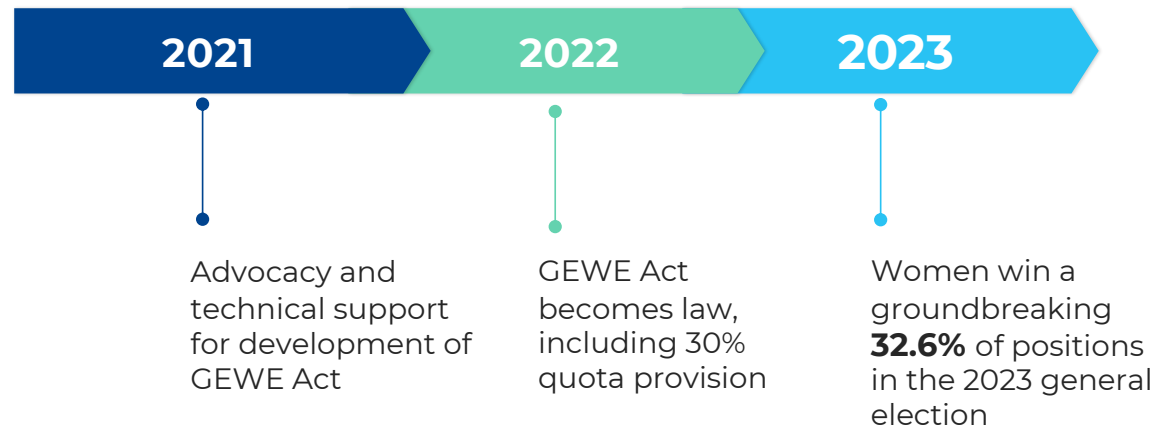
2021

2022

2023

Advocacy and technical support for development of GEWE Act

GEWE Act becomes law, including 30% quota provision

Women win a groundbreaking **32.6%** of positions in the 2023 general election